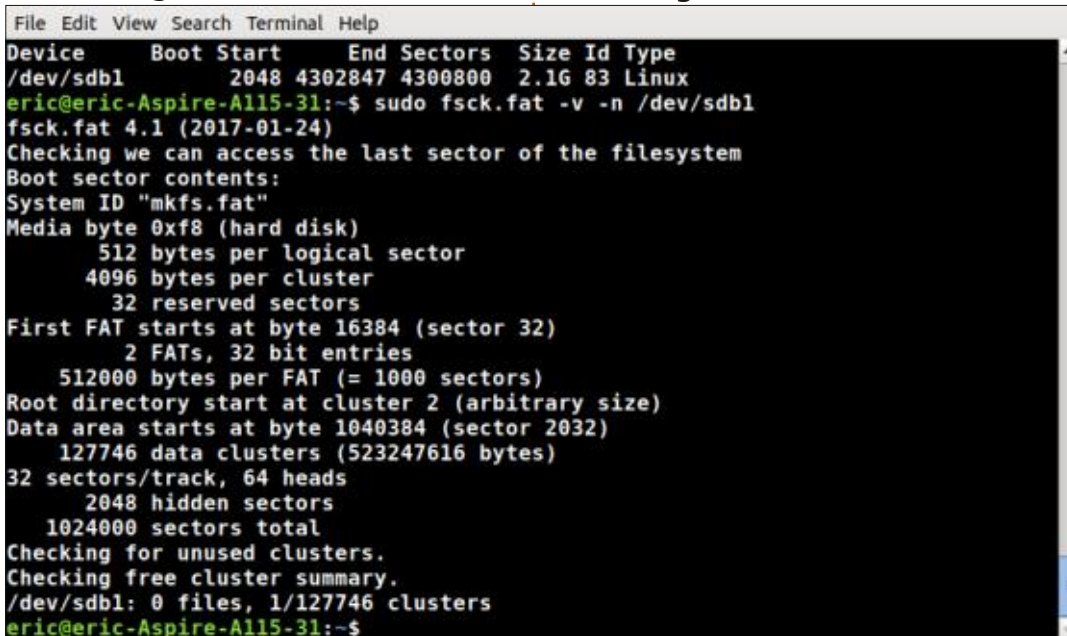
File Edit View Search Terminal Help

Device Boot Start End Sectors Size Id Type
/dev/sdb1 2048 4302847 4300800 2.1G 83 Linux
eric@eric-Aspire-A115-31:~$ sudo fsck.fat -v -n /dev/sdb1
fsck.fat 4.1 (2017-01-24)
Checking we can access the last sector of the filesystem
Boot sector contents:
System ID "mkfs.fat"
Media byte 0xf8 (hard disk)
512 bytes per logical sector
4096 bytes per cluster
32 reserved sectors
First FAT starts at byte 16384 (sector 32)
2 FATs, 32 bit entries
512000 bytes per FAT (= 1000 sectors)
Root directory start at cluster 2 (arbitrary size)
Data area starts at byte 1040384 (sector 2032)
127746 data clusters (523247616 bytes)
32 sectors/track, 64 heads
2048 hidden sectors
1024000 sectors total
Checking for unused clusters.
Checking free cluster summary.
/dev/sdb1: 0 files, 1/127746 clusters
eric@eric-Aspire-A115-31:~$